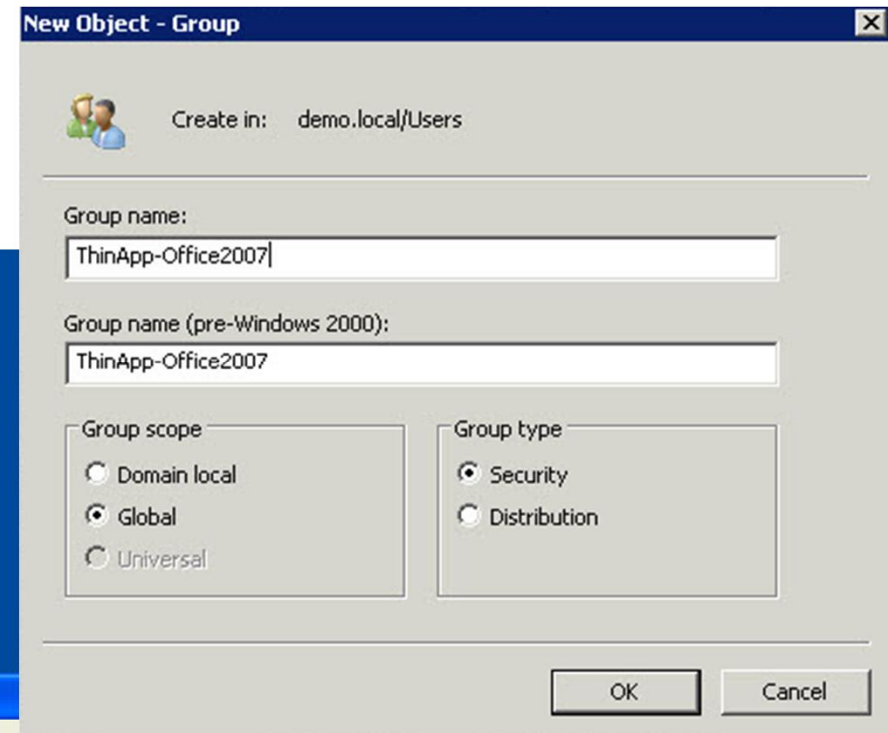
New Object - Group

Create in: demo.local/Users

Group name:

ThinApp-Office2007

Group name (pre-Windows 2000):

ThinApp-Office2007

Group scope

Domain local

Global

Universal

Group type

Security

Distribution

OK

Cancel